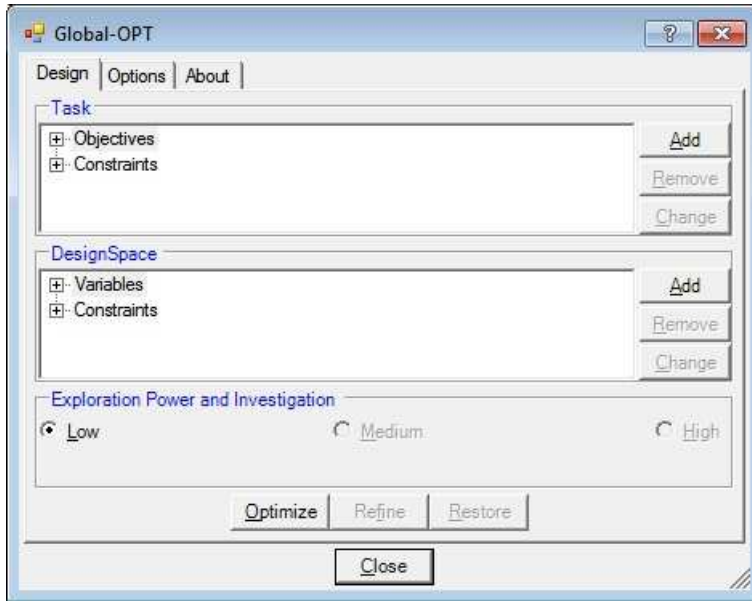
Global-OPT

?

Design | Options | About

Task

Objectives
Constraints

Add
Remove
Change

DesignSpace

Variables
Constraints

Add
Remove
Change

Exploration Power and Investigation

Low
Medium
High

Optimize
Refine
Restore

Close